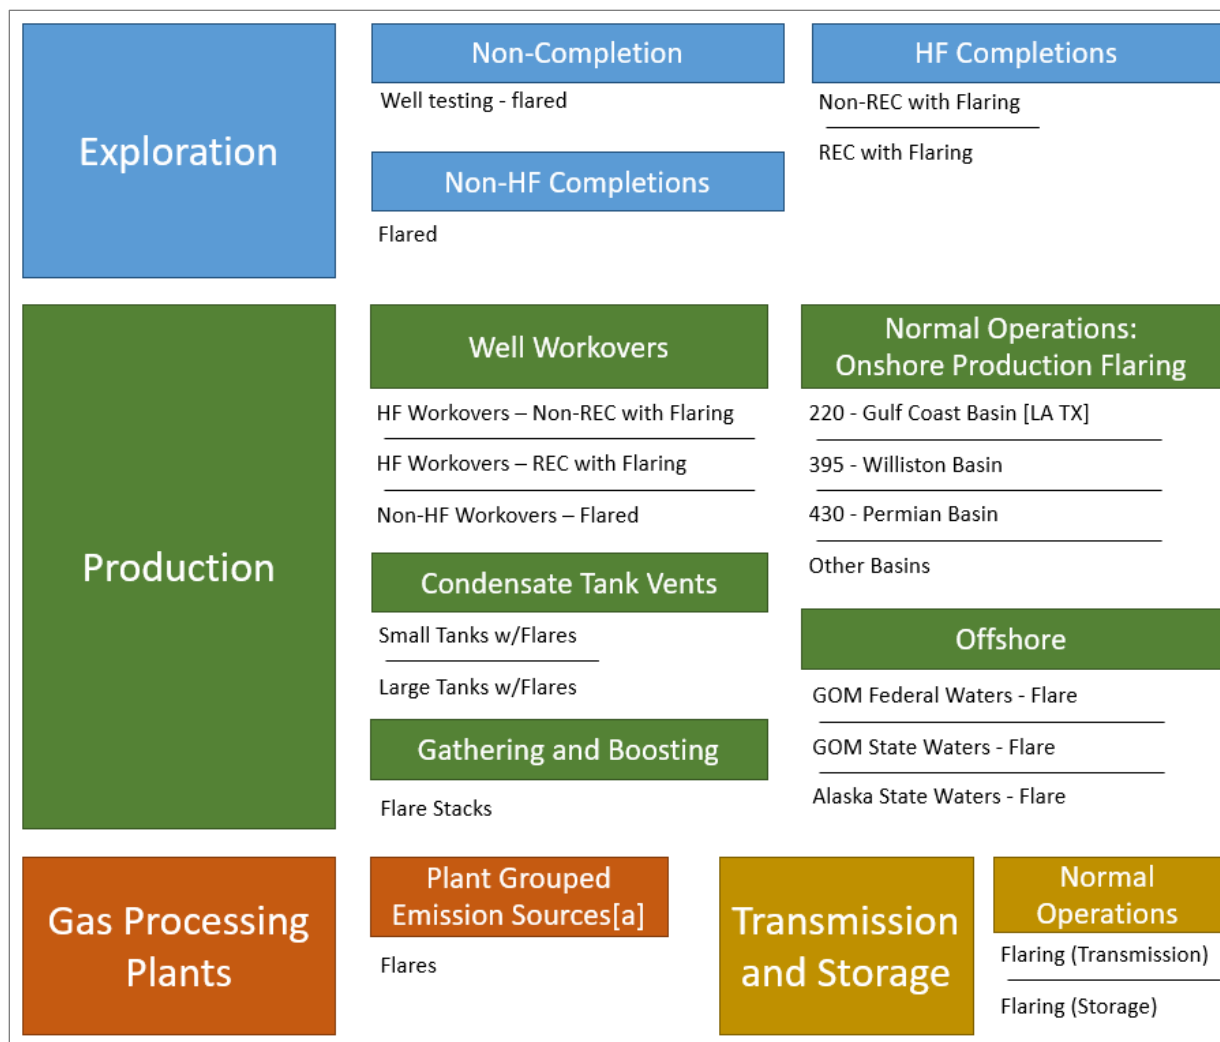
Exploration

Non-Completion

Well testing - flared

Non-HF Completions

Flared

HF Completions

Non-REC with Flaring

REC with Flaring

Production

Well Workovers

HF Workovers – Non-REC with Flaring

HF Workovers – REC with Flaring

Non-HF Workovers – Flared

Condensate Tank Vents

Small Tanks w/Flares

Large Tanks w/Flares

Gathering and Boosting

Flare Stacks

Normal Operations: Onshore Production Flaring

220 - Gulf Coast Basin [LA TX]

395 - Williston Basin

430 - Permian Basin

Other Basins

Offshore

GOM Federal Waters - Flare

GOM State Waters - Flare

Alaska State Waters - Flare

Gas Processing Plants

Plant Grouped Emission Sources[a]

Flares

Transmission and Storage

Normal Operations

Flaring (Transmission)

Flaring (Storage)